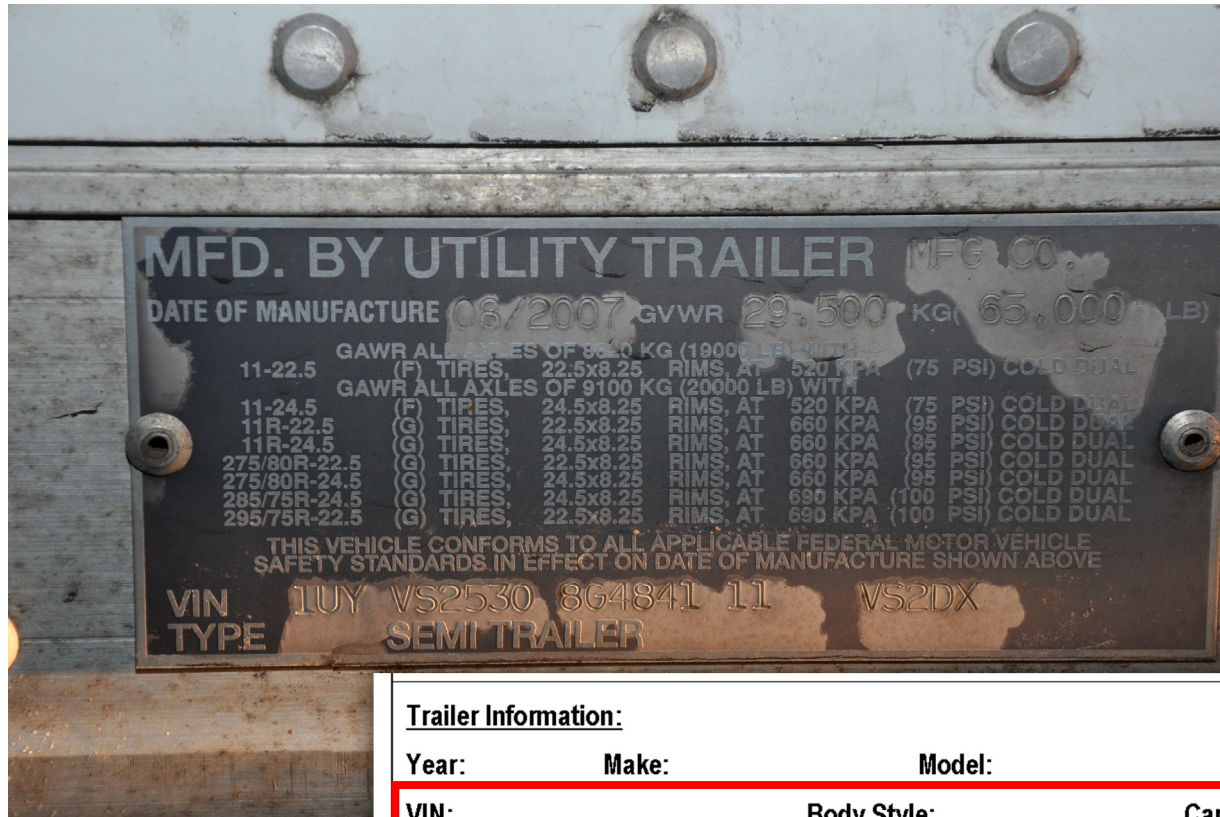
MFD. BY UTILITY TRAILER MFG CO.

DATE OF MANUFACTURE 08/2007 GVWR 29,500 KG( 65,000 LB)

GAWR ALL AXLES OF 8620 KG (19000 LB) WITH
11-22.5 (F) TIRES, 22.5x8.25 RIMS, AT 520 KPA (75 PSI) COLD DUAL
GAWR ALL AXLES OF 9100 KG (20000 LB) WITH
11-24.5 (F) TIRES, 24.5x8.25 RIMS, AT 520 KPA (75 PSI) COLD DUAL
11R-22.5 (G) TIRES, 22.5x8.25 RIMS, AT 660 KPA (95 PSI) COLD DUAL
11R-24.5 (G) TIRES, 24.5x8.25 RIMS, AT 660 KPA (95 PSI) COLD DUAL
275/80R-22.5 (G) TIRES, 22.5x8.25 RIMS, AT 660 KPA (95 PSI) COLD DUAL
275/80R-24.5 (G) TIRES, 24.5x8.25 RIMS, AT 660 KPA (95 PSI) COLD DUAL
285/75R-24.5 (G) TIRES, 24.5x8.25 RIMS, AT 690 KPA (100 PSI) COLD DUAL
295/75R-22.5 (G) TIRES, 22.5x8.25 RIMS, AT 690 KPA (100 PSI) COLD DUAL

THIS VEHICLE CONFORMS TO ALL APPLICABLE FEDERAL MOTOR VEHICLE SAFETY STANDARDS.IN EFFECT ON DATE OF MANUFACTURE SHOWN ABOVE

VIN 1UY VS2530 8G4841 11 VS2DX
TYPE SEMI TRAILER

Trailer Information:

Year: Make: Model:

VIN: Body Style: Ca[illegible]